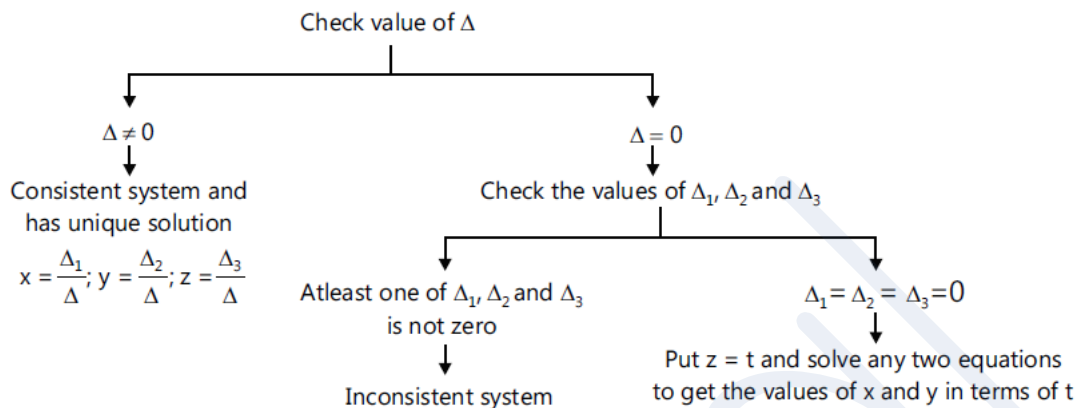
Check value of $\Delta$

$\Delta \neq 0$

Consistent system and has unique solution

$x = \frac{\Delta_1}{\Delta}; y = \frac{\Delta_2}{\Delta}; z = \frac{\Delta_3}{\Delta}$

$\Delta = 0$

Check the values of $\Delta_1$, $\Delta_2$ and $\Delta_3$

Atleast one of $\Delta_1$, $\Delta_2$ and $\Delta_3$ is not zero

Inconsistent system

$\Delta_1 = \Delta_2 = \Delta_3 = 0$

Put z = t and solve any two equations to get the values of x and y in terms of t